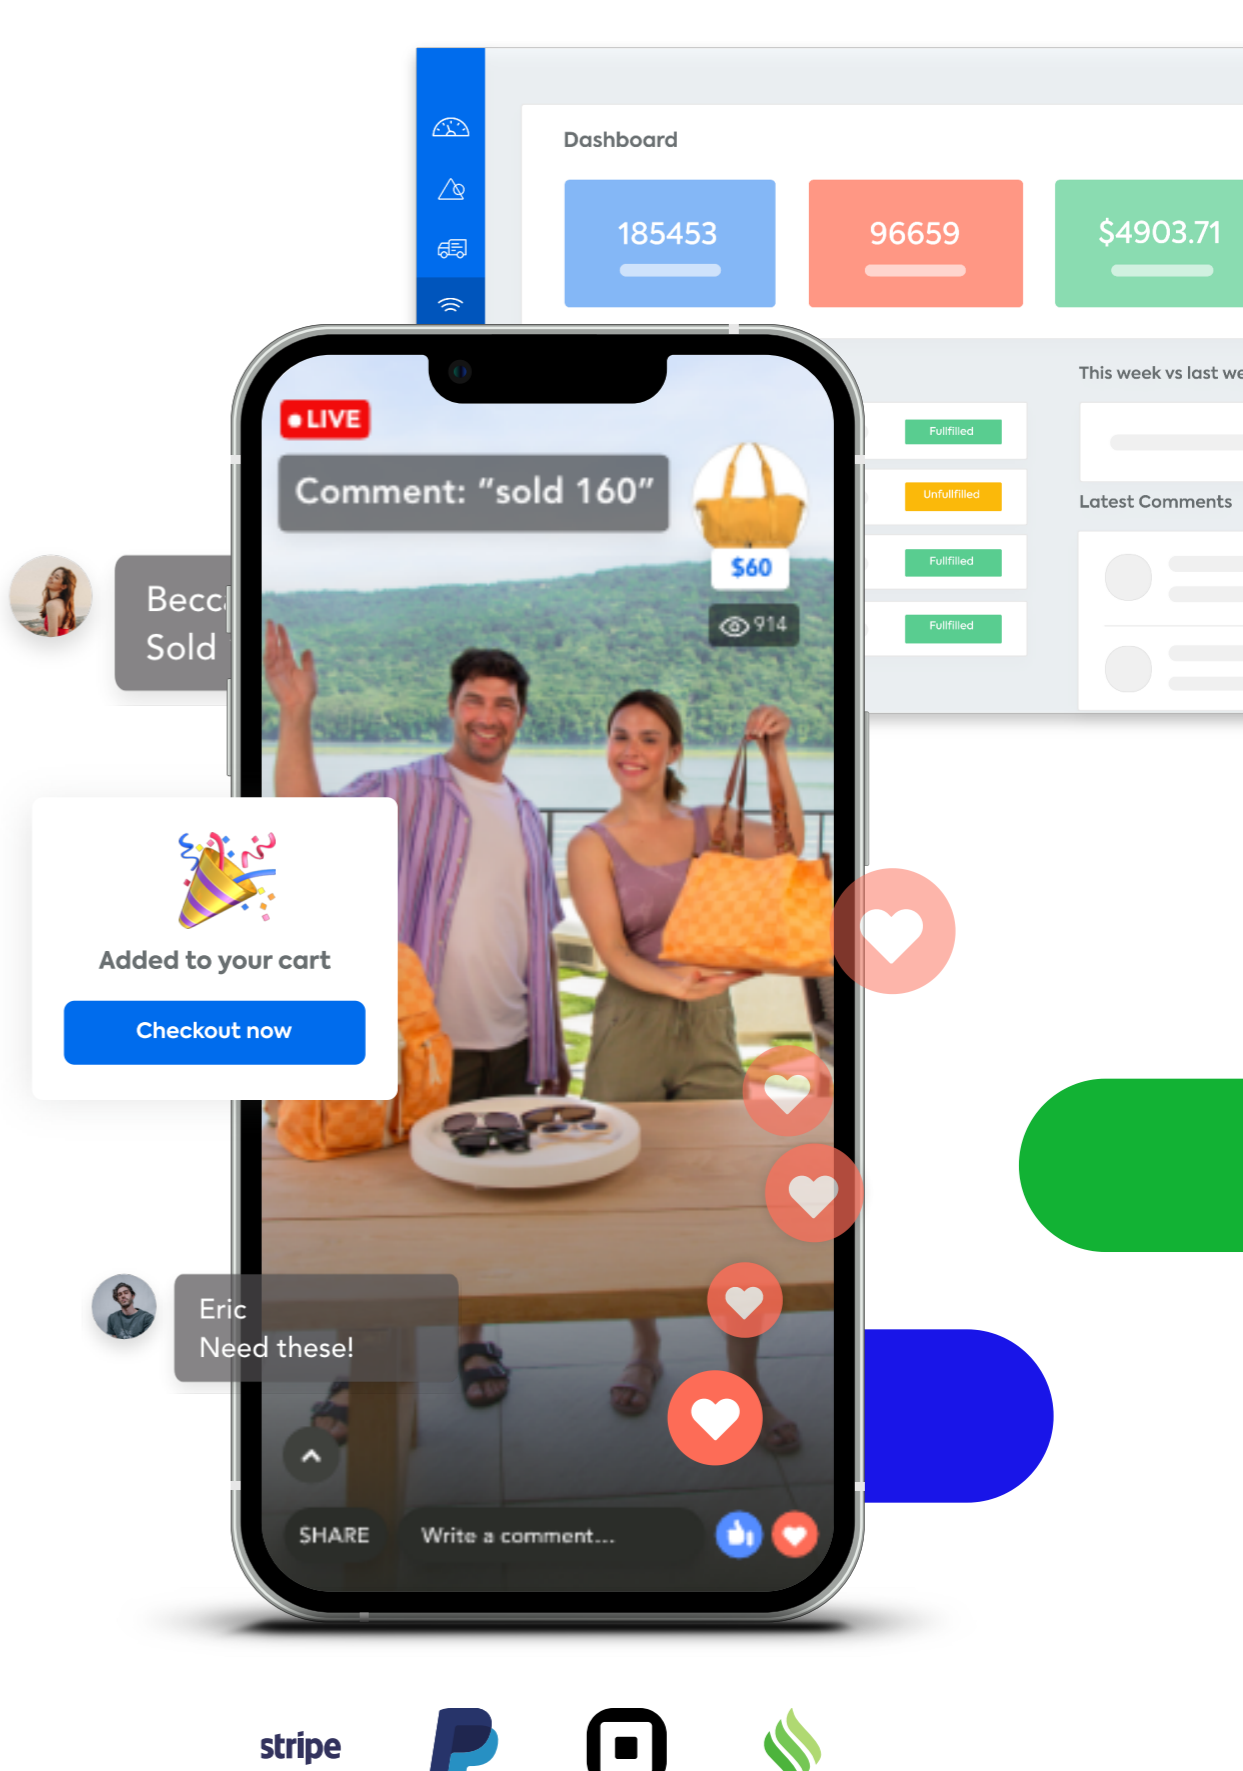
Dashboard

185453

96659

$4903.71

This week vs last we

Fullfilled

Unfullfilled

Fullfilled

Fullfilled

Latest Comments

LIVE

Comment: "sold 160"

$60

914

Becc
Sold

Added to your cart

Checkout now

Eric
Need these!

SHARE

Write a comment...

stripe